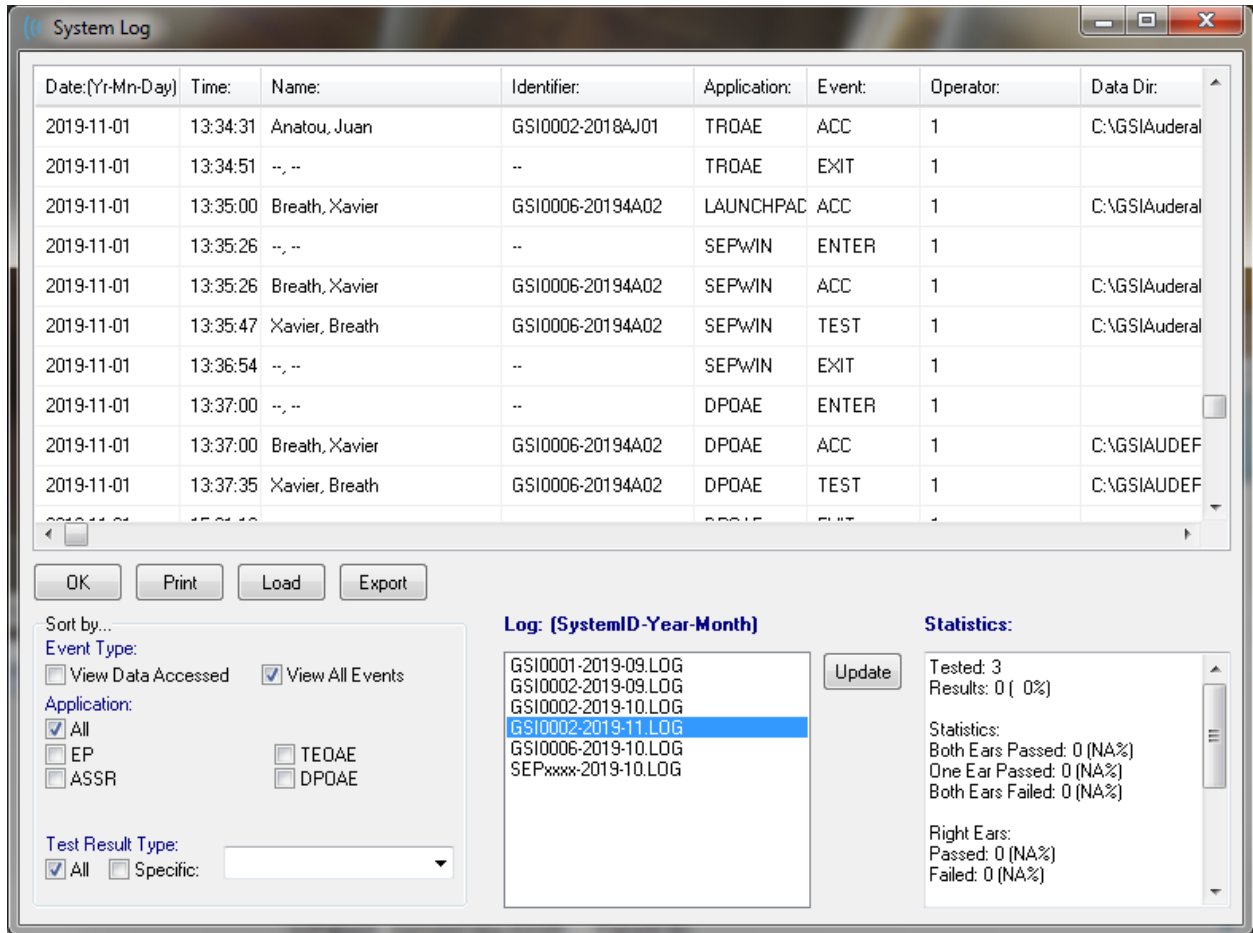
System Log

| Date:(Yr-Mn-Day) | Time: | Name: | Identifier: | Application: | Event: | Operator: | Data Dir: |
|---|---|---|---|---|---|---|---|
| 2019-11-01 | 13:34:31 | Anatou, Juan | GSI0002-2018AJ01 | TROAE | ACC | 1 | C:\GSIAuderal |
| 2019-11-01 | 13:34:51 | --, -- | -- | TROAE | EXIT | 1 | |
| 2019-11-01 | 13:35:00 | Breath, Xavier | GSI0006-20194A02 | LAUNCHPAD | ACC | 1 | C:\GSIAuderal |
| 2019-11-01 | 13:35:26 | --, -- | -- | SEPWIN | ENTER | 1 | |
| 2019-11-01 | 13:35:26 | Breath, Xavier | GSI0006-20194A02 | SEPWIN | ACC | 1 | C:\GSIAuderal |
| 2019-11-01 | 13:35:47 | Xavier, Breath | GSI0006-20194A02 | SEPWIN | TEST | 1 | C:\GSIAuderal |
| 2019-11-01 | 13:36:54 | --, -- | -- | SEPWIN | EXIT | 1 | |
| 2019-11-01 | 13:37:00 | --, -- | -- | DPOAE | ENTER | 1 | |
| 2019-11-01 | 13:37:00 | Breath, Xavier | GSI0006-20194A02 | DPOAE | ACC | 1 | C:\GSIAUDEF |
| 2019-11-01 | 13:37:35 | Xavier, Breath | GSI0006-20194A02 | DPOAE | TEST | 1 | C:\GSIAUDEF |
| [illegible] | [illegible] | | | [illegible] | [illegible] | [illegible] | |

OK Print Load Export

Sort by...
Event Type:
View Data Accessed
View All Events
Application:
All
EP
TEOAE
ASSR
DPOAE

Test Result Type:
All
Specific:

Log: (SystemID-Year-Month)
GSI0001-2019-09.LOG
GSI0002-2019-09.LOG
GSI0002-2019-10.LOG
GSI0002-2019-11.LOG
GSI0006-2019-10.LOG
SEPxxxx-2019-10.LOG

Update

Statistics:
Tested: 3
Results: 0 ( 0%)

Statistics:
Both Ears Passed: 0 (NA%)
One Ear Passed: 0 (NA%)
Both Ears Failed: 0 (NA%)

Right Ears:
Passed: 0 (NA%)
Failed: 0 (NA%)